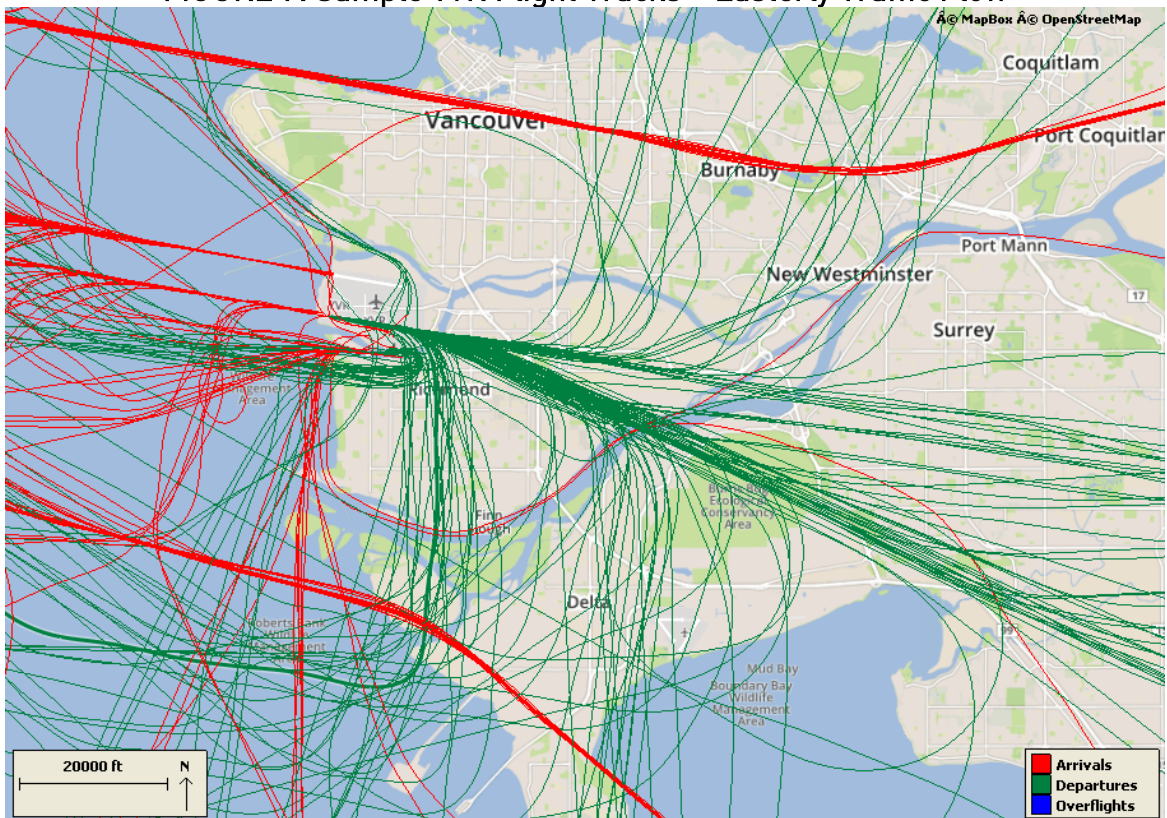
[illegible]
Â© MapBox Â© OpenStreetMap
Coquitlam
Vancouver
Port Coquitlam
Burnaby
Port Mann
New Westminster
17
Surrey
Richmond
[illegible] Area
Burns Bog Ecological Conservancy Area
Finn Slough
Delta
Roberts Bank Wildlife Management Area
Mud Bay
Boundary Bay Wildlife Management Area
20000 ft
N
Arrivals
Departures
Overflights